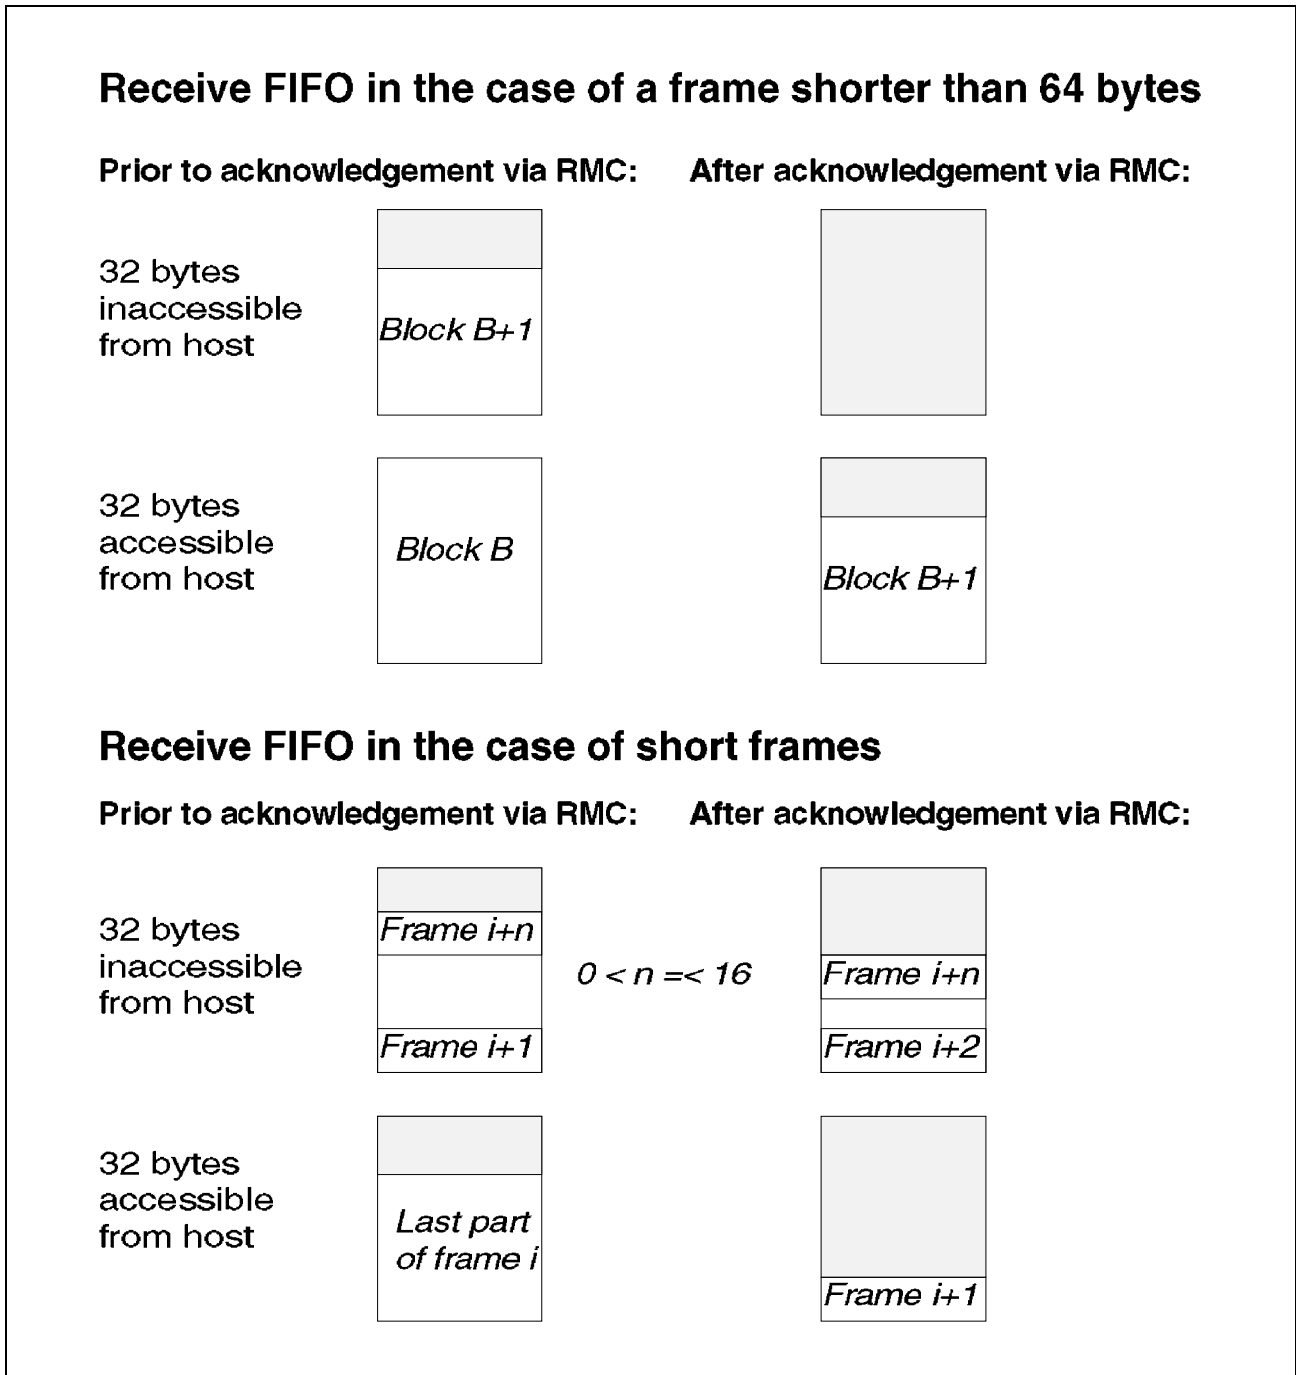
Receive FIFO in the case of a frame shorter than 64 bytes

Prior to acknowledgement via RMC:

After acknowledgement via RMC:

32 bytes inaccessible from host

Block B+1

32 bytes accessible from host

Block B

Block B+1

Receive FIFO in the case of short frames

Prior to acknowledgement via RMC:

After acknowledgement via RMC:

32 bytes inaccessible from host

Frame i+n

Frame i+1

$0 < n =< 16$

Frame i+n

Frame i+2

32 bytes accessible from host

Last part of frame i

Frame i+1